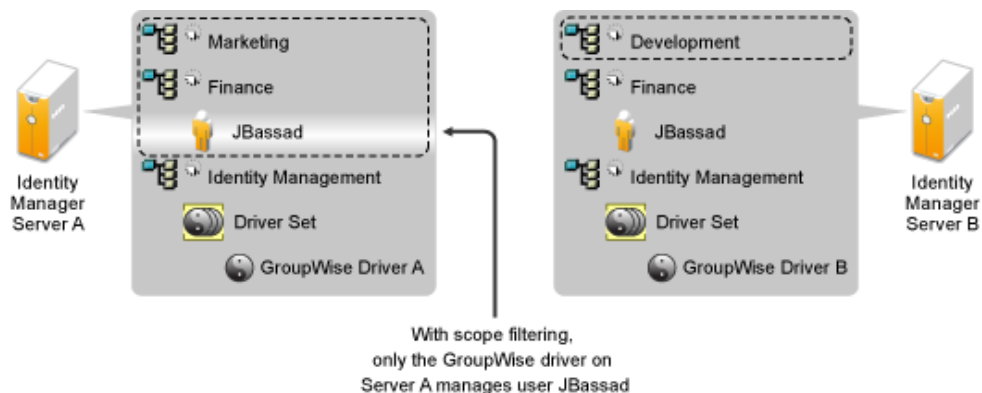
Marketing

Finance

JBassad

Identity Management

Driver Set

GroupWise Driver A

Identity Manager Server A

Development

Finance

JBassad

Identity Management

Driver Set

GroupWise Driver B

Identity Manager Server B

With scope filtering, only the GroupWise driver on Server A manages user JBassad